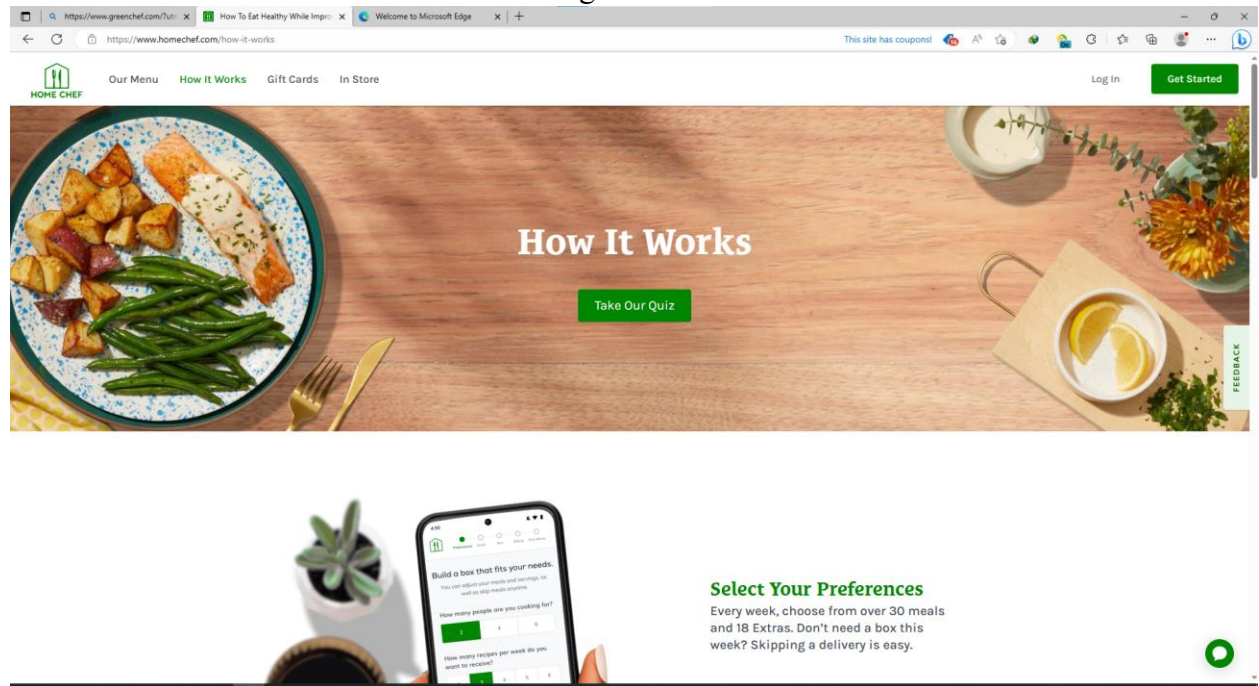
https://www.greenchef.com/?utr ×
How To Eat Healthy While Impro ×
Welcome to Microsoft Edge ×
+

https://www.homechef.com/how-it-works
This site has coupons!

HOME CHEF
Our Menu
How It Works
Gift Cards
In Store
Log In
Get Started

How It Works

Take Our Quiz

FEEDBACK

Build a box that fits your needs.
You can adjust your meals and servings, as well as skip meals anytime.
How many people are you cooking for?
2
4
6
How many recipes per week do you want to receive?

Select Your Preferences
Every week, choose from over 30 meals and 18 Extras. Don't need a box this week? Skipping a delivery is easy.